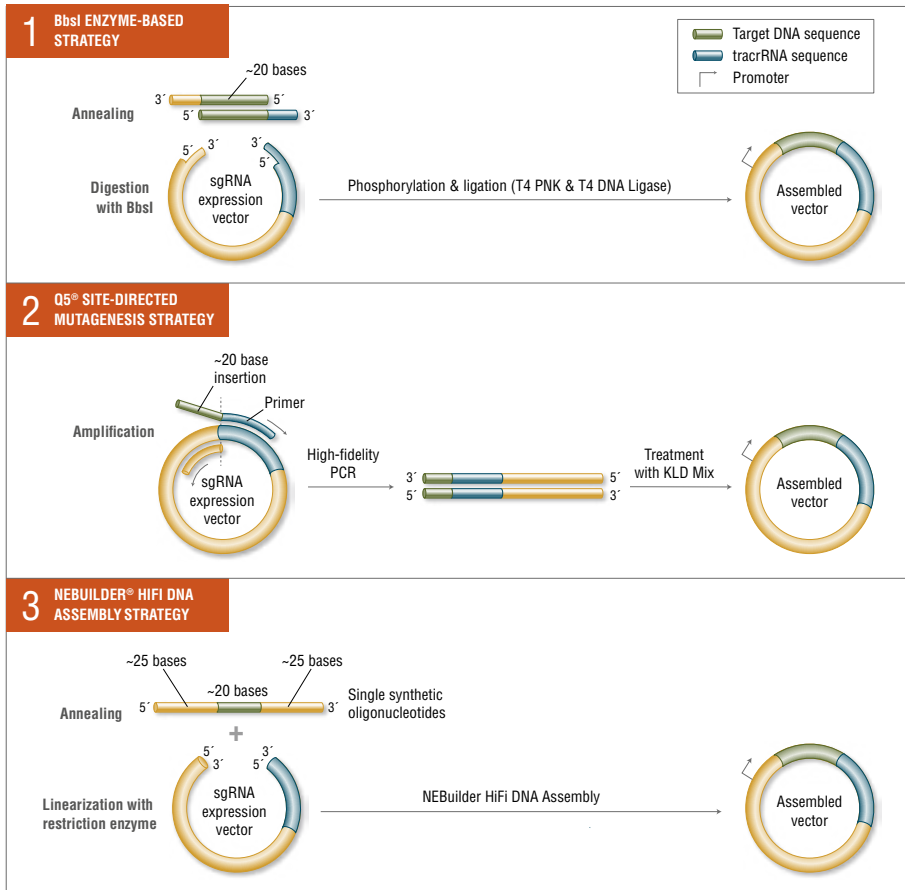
1 BbsI ENZYME-BASED STRATEGY

Target DNA sequence
tracrRNA sequence
Promoter

~20 bases
3´ 5´
5´ 3´
Annealing

5´ 3´ 3´ 5´
Digestion with BbsI
sgRNA expression vector
Phosphorylation & ligation (T4 PNK & T4 DNA Ligase)
Assembled vector

2 Q5® SITE-DIRECTED MUTAGENESIS STRATEGY

~20 base insertion
Primer
Amplification
sgRNA expression vector
High-fidelity PCR
3´ 5´
5´ 3´
Treatment with KLD Mix
Assembled vector

3 NEBUILDER® HIFI DNA ASSEMBLY STRATEGY

~25 bases
~20 bases
~25 bases
5´ 3´
Single synthetic oligonucleotides
Annealing
+
5´ 3´ 3´ 5´
Linearization with restriction enzyme
sgRNA expression vector
NEBuilder HiFi DNA Assembly
Assembled vector